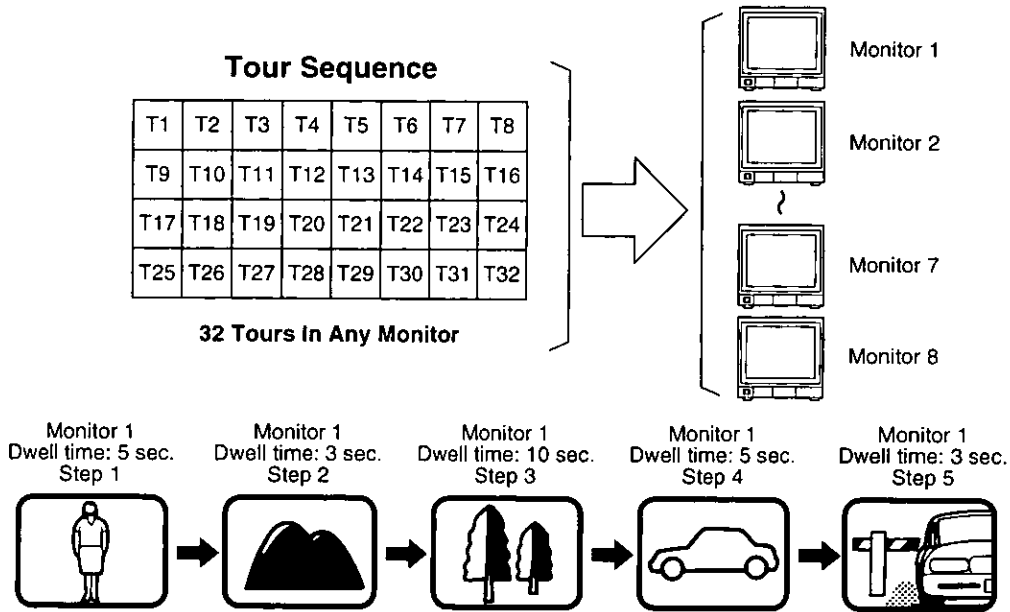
Tour Sequence

| T1 | T2 | T3 | T4 | T5 | T6 | T7 | T8 |
|---|---|---|---|---|---|---|---|
| T9 | T10 | T11 | T12 | T13 | T14 | T15 | T16 |
| T17 | T18 | T19 | T20 | T21 | T22 | T23 | T24 |
| T25 | T26 | T27 | T28 | T29 | T30 | T31 | T32 |

32 Tours In Any Monitor

Monitor 1
Monitor 2
Monitor 7
Monitor 8

Monitor 1
Dwell time: 5 sec.
Step 1

Monitor 1
Dwell time: 3 sec.
Step 2

Monitor 1
Dwell time: 10 sec.
Step 3

Monitor 1
Dwell time: 5 sec.
Step 4

Monitor 1
Dwell time: 3 sec.
Step 5